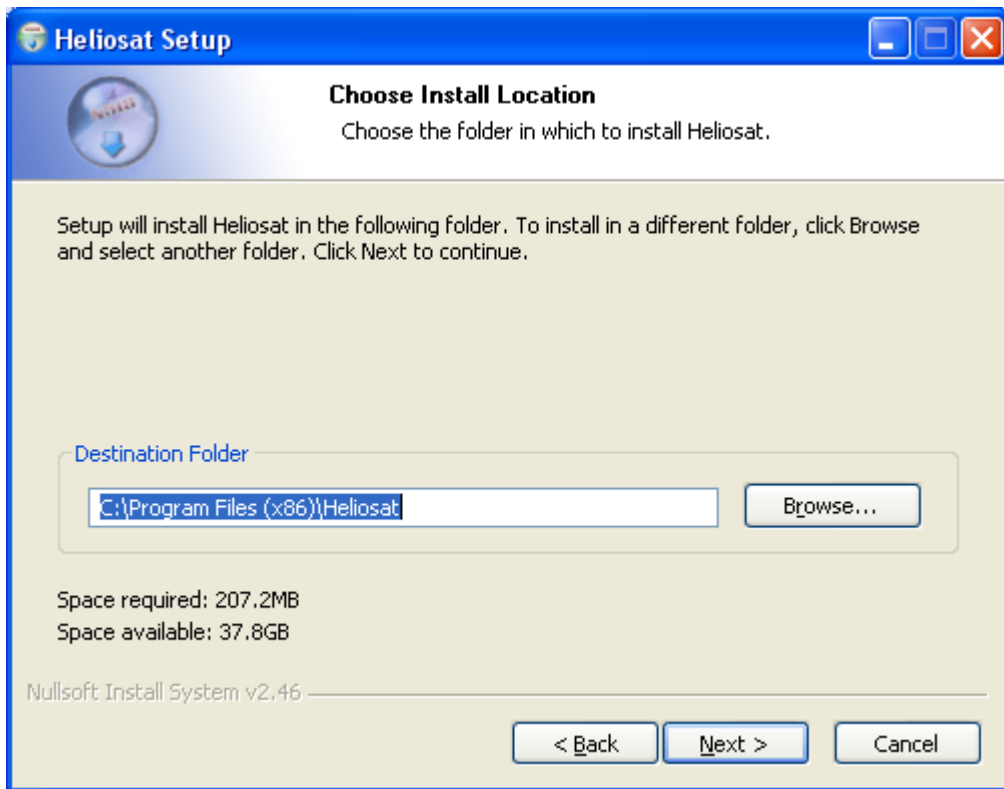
Heliosat Setup

Choose Install Location

Choose the folder in which to install Heliosat.

Setup will install Heliosat in the following folder. To install in a different folder, click Browse and select another folder. Click Next to continue.

Destination Folder

C:\Program Files (x86)\Heliosat

Browse...

Space required: 207.2MB

Space available: 37.8GB

Nullsoft Install System v2.46

< Back

Next >

Cancel